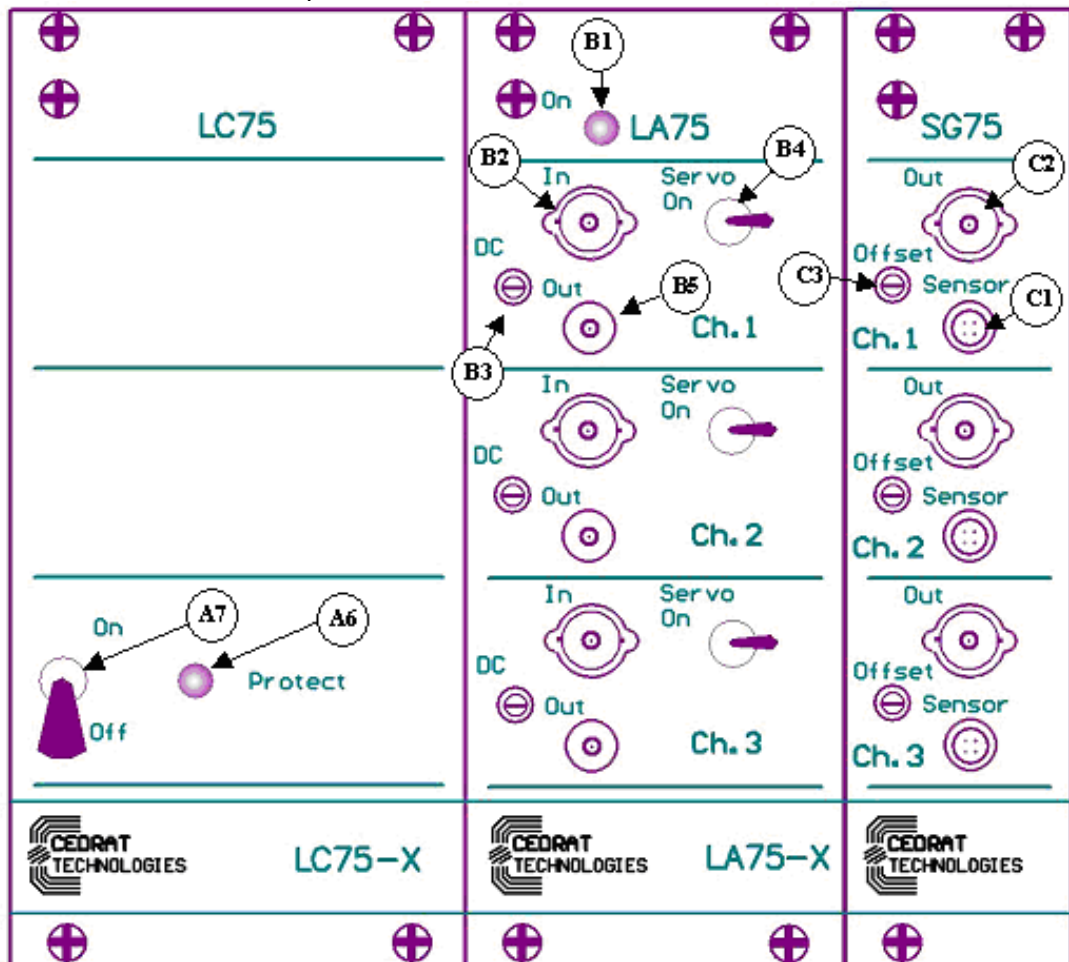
LC75

On

A7

A6

Protect

Off

CEDRAT TECHNOLOGIES

LC75-X

B1

On

LA75

B2

B4

In

Servo On

DC

Out

B5

Ch. 1

B3

In

Servo On

DC

Out

Ch. 2

In

Servo On

DC

Out

Ch. 3

CEDRAT TECHNOLOGIES

LA75-X

SG75

Out

C2

Offset

C3

Sensor

C1

Ch. 1

Out

Offset

Sensor

Ch. 2

Out

Offset

Sensor

Ch. 3

CEDRAT TECHNOLOGIES